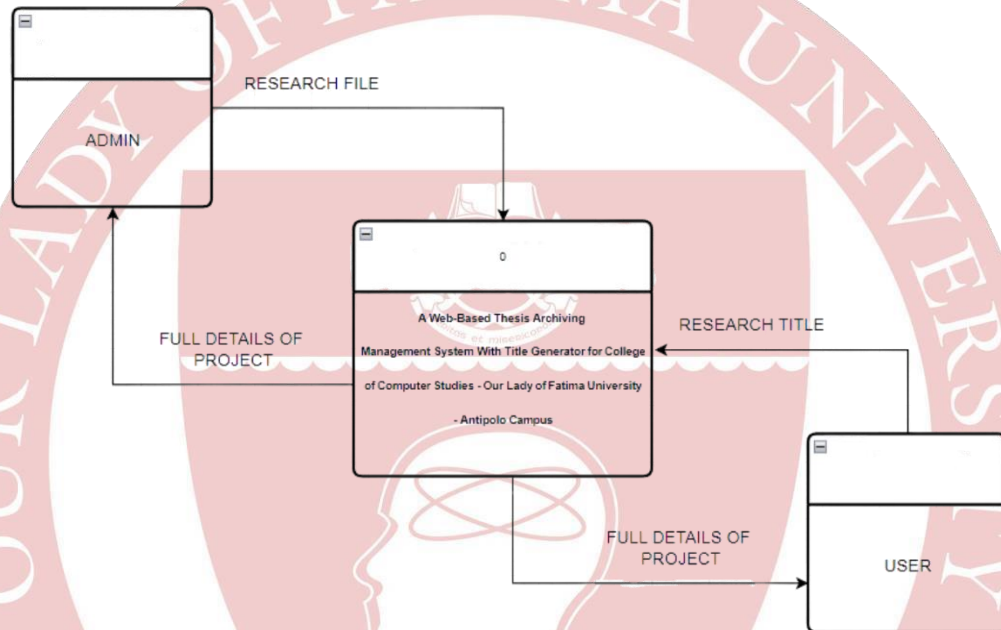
OUR LADY OF FATIMA UNIVERSITY

ADMIN

RESEARCH FILE

0

A Web-Based Thesis Archiving Management System With Title Generator for College of Computer Studies - Our Lady of Fatima University - Antipolo Campus

FULL DETAILS OF PROJECT

RESEARCH TITLE

FULL DETAILS OF PROJECT

USER